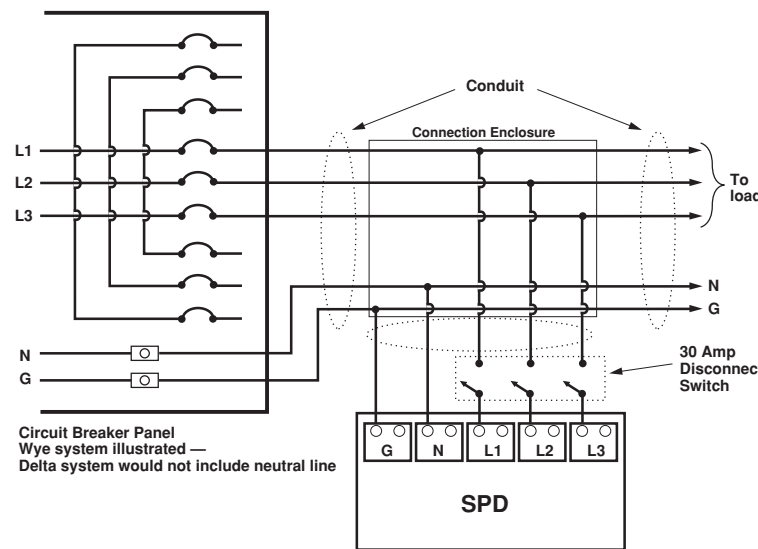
Conduit

Connection Enclosure

L1

L2

L3

To load

N

G

N

G

30 Amp Disconnec Switch

Circuit Breaker Panel
Wye system illustrated —
Delta system would not include neutral line

G

N

L1

L2

L3

SPD